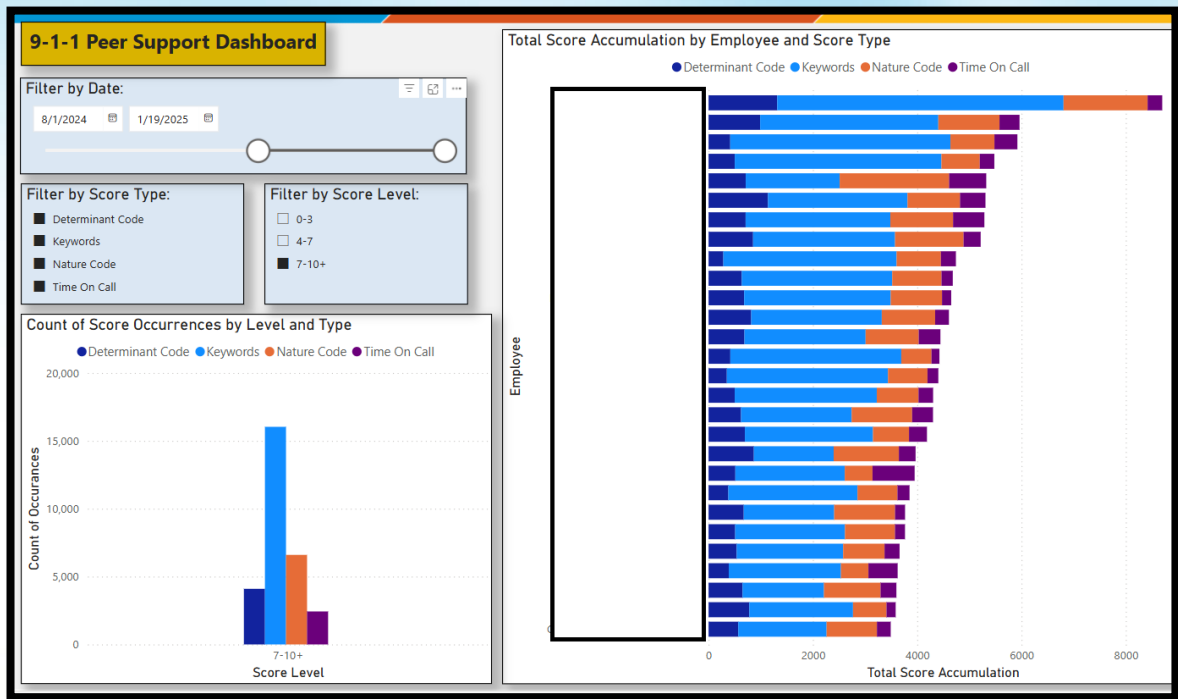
9-1-1 Peer Support Dashboard

Filter by Date:

8/1/2024 1/19/2025

Filter by Score Type:

Determinant Code

Keywords

Nature Code

Time On Call

Filter by Score Level:

0-3

4-7

7-10+

Count of Score Occurrences by Level and Type

Determinant Code Keywords Nature Code Time On Call

20,000

15,000

10,000

5,000

0

Count of Occurances

7-10+

Score Level

Total Score Accumulation by Employee and Score Type

Determinant Code Keywords Nature Code Time On Call

Employee

0 2000 4000 6000 8000

Total Score Accumulation